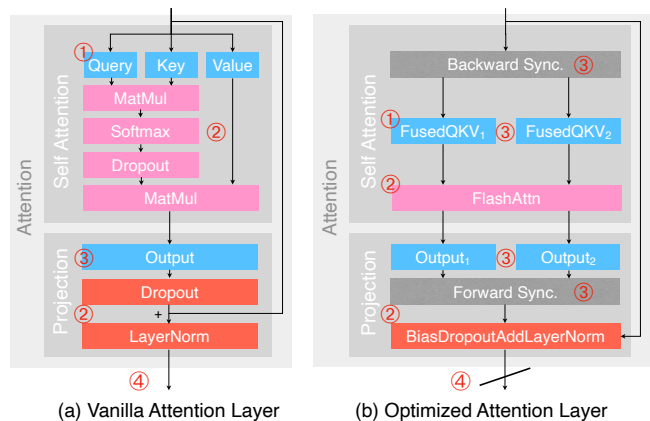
Attention

Self Attention

① Query Key Value

MatMul

Softmax ②

Dropout

MatMul

Projection

③ Output

Dropout

② +

LayerNorm

④

(a) Vanilla Attention Layer

Attention

Self Attention

Backward Sync. ③

① FusedQKV$_1$ ③ FusedQKV$_2$

② FlashAttn

Projection

Output$_1$ ③ Output$_2$

Forward Sync. ③

② BiasDropoutAddLayerNorm

④

(b) Optimized Attention Layer